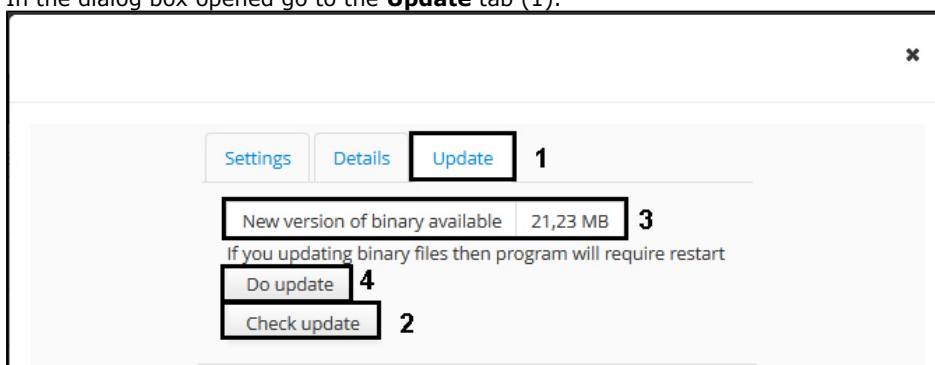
In the dialog box opened go to the **Update** tab (1).

×

Settings | Details | Update 1

New version of binary available | 21,23 MB 3

If you updating binary files then program will require restart

Do update 4

Check update 2